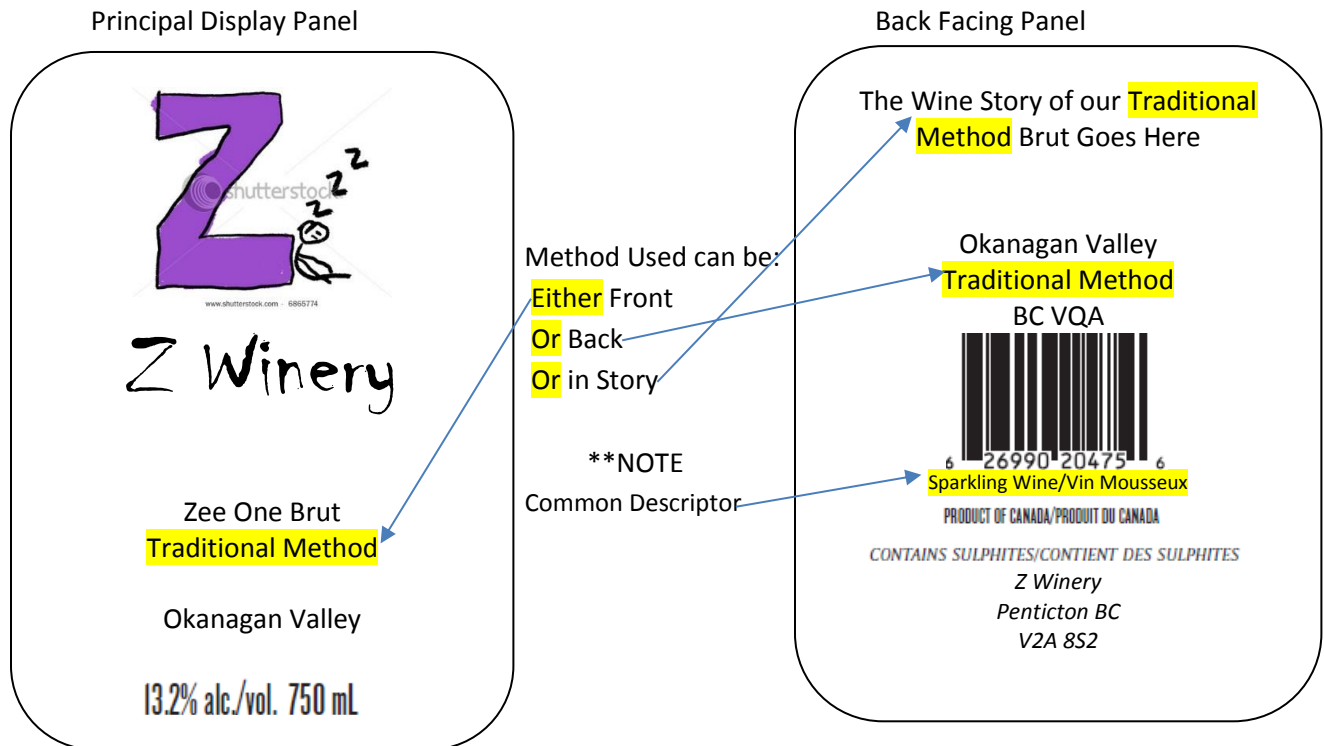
Principal Display Panel

Z z z

shutterstock

www.shutterstock.com · 6865774

Z Winery

Zee One Brut
Traditional Method

Okanagan Valley

13.2% alc./vol. 750 mL

Method Used can be:
Either Front
Or Back
Or in Story

**NOTE
Common Descriptor

Back Facing Panel

The Wine Story of our Traditional Method Brut Goes Here

Okanagan Valley
Traditional Method
BC VQA

6 26990 20475 6

Sparkling Wine/Vin Mousseux

PRODUCT OF CANADA/PRODUIT DU CANADA

CONTAINS SULPHITES/CONTIENT DES SULPHITES
Z Winery
Penticton BC
V2A 8S2